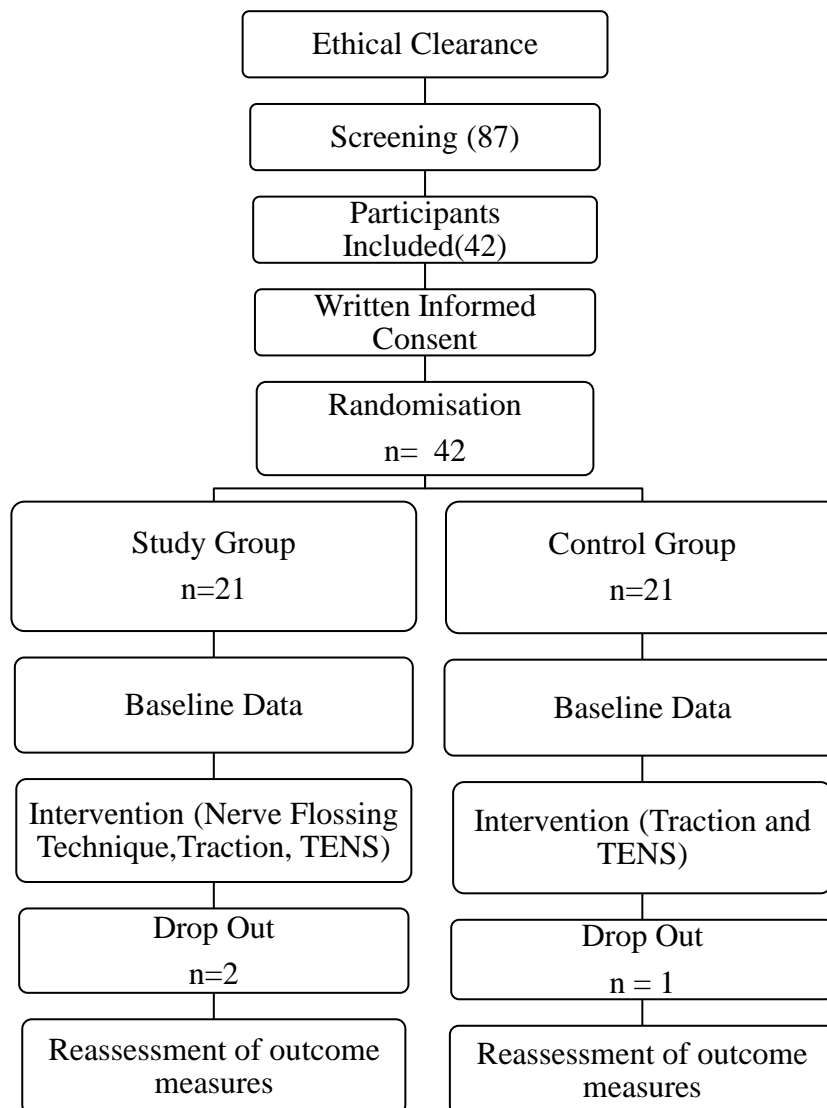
Ethical Clearance

Screening (87)

Participants Included(42)

Written Informed Consent

Randomisation

n= 42

Study Group

n=21

Baseline Data

Intervention (Nerve Flossing Technique,Traction, TENS)

Drop Out

n=2

Reassessment of outcome measures

Control Group

n=21

Baseline Data

Intervention (Traction and TENS)

Drop Out

n = 1

Reassessment of outcome measures